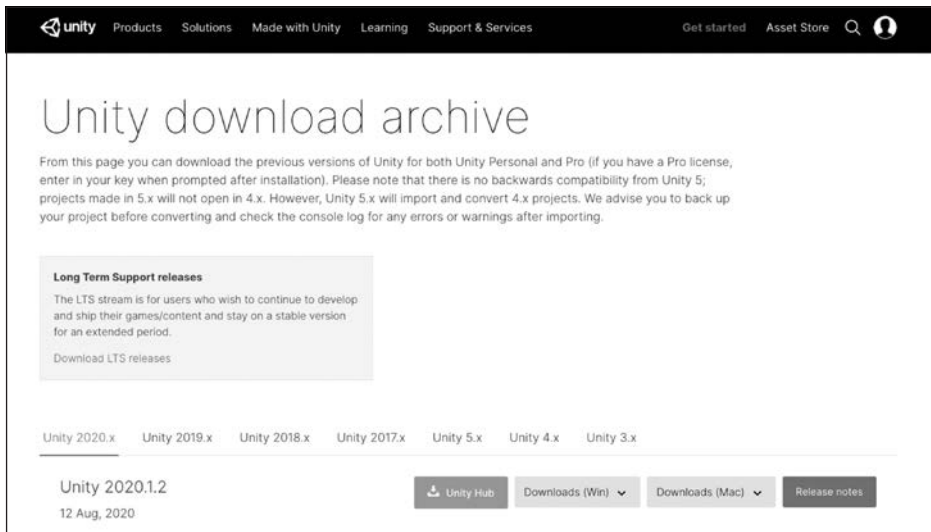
unity Products Solutions Made with Unity Learning Support & Services Get started Asset Store

Unity download archive

From this page you can download the previous versions of Unity for both Unity Personal and Pro (if you have a Pro license, enter in your key when prompted after installation). Please note that there is no backwards compatibility from Unity 5; projects made in 5.x will not open in 4.x. However, Unity 5.x will import and convert 4.x projects. We advise you to back up your project before converting and check the console log for any errors or warnings after importing.

Long Term Support releases

The LTS stream is for users who wish to continue to develop and ship their games/content and stay on a stable version for an extended period.

Download LTS releases

Unity 2020.x Unity 2019.x Unity 2018.x Unity 2017.x Unity 5.x Unity 4.x Unity 3.x

Unity 2020.1.2
12 Aug, 2020

Unity Hub Downloads (Win) Downloads (Mac) Release notes